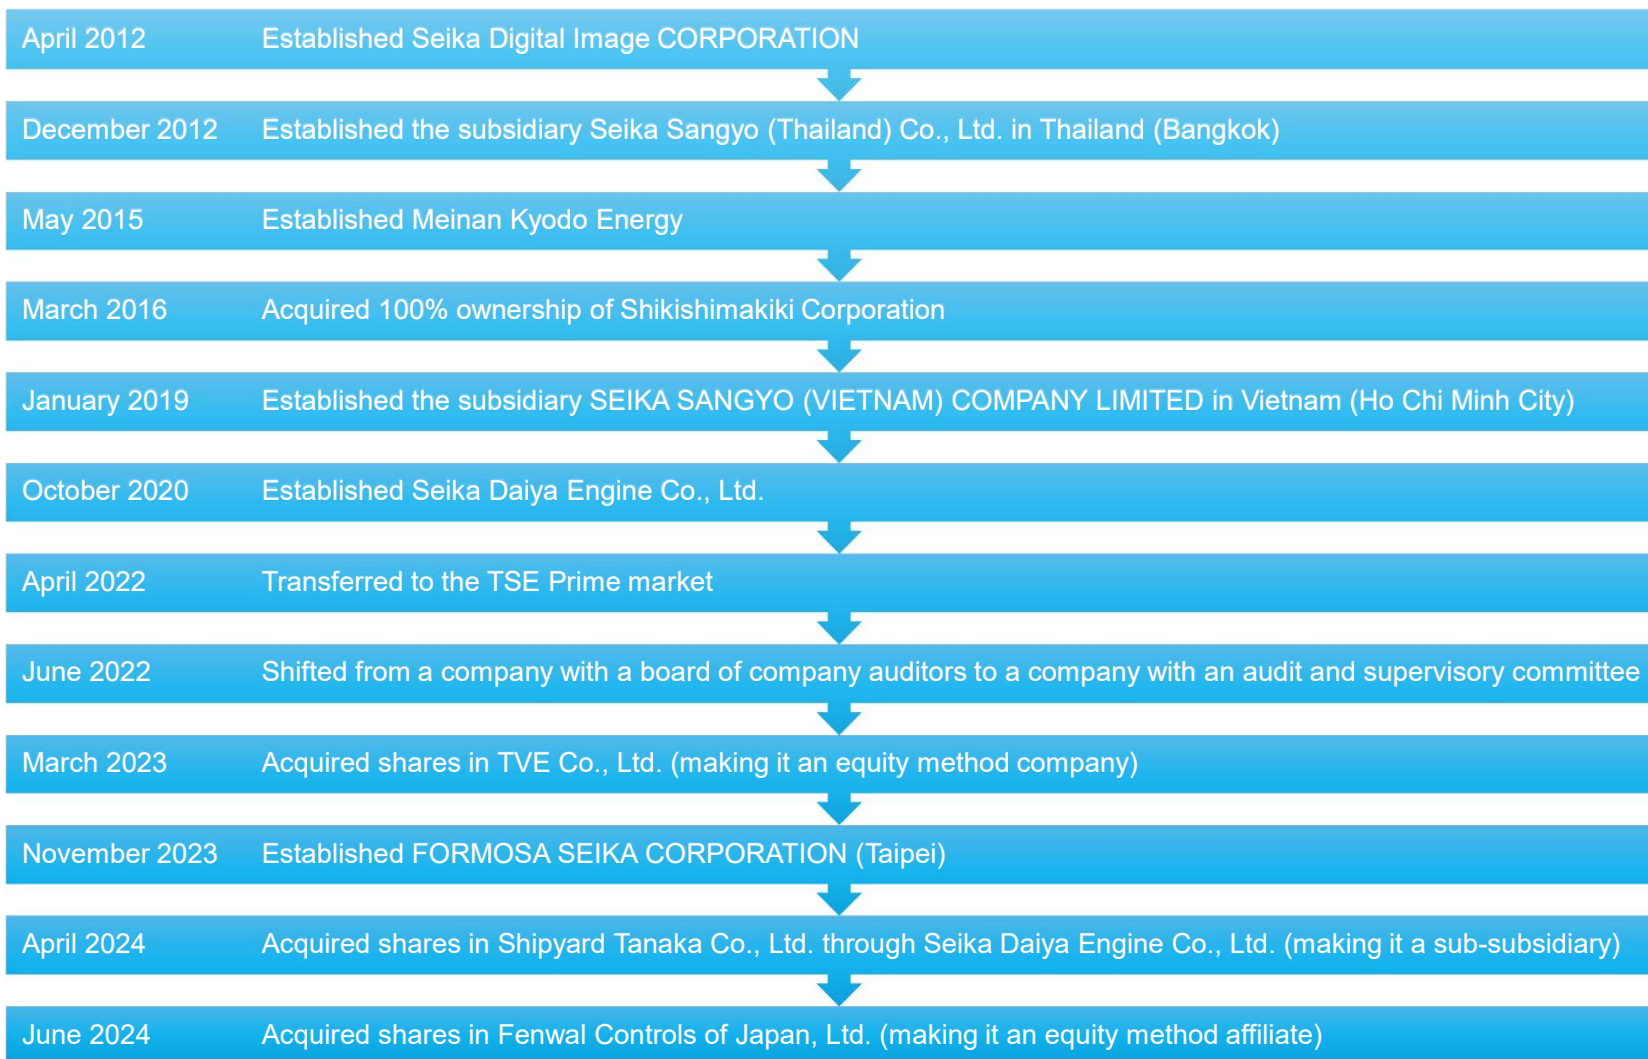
| | |
|---|---|
| April 2012 | Established Seika Digital Image CORPORATION |
| December 2012 | Established the subsidiary Seika Sangyo (Thailand) Co., Ltd. in Thailand (Bangkok) |
| May 2015 | Established Meinan Kyodo Energy |
| March 2016 | Acquired 100% ownership of Shikishimakiki Corporation |
| January 2019 | Established the subsidiary SEIKA SANGYO (VIETNAM) COMPANY LIMITED in Vietnam (Ho Chi Minh City) |
| October 2020 | Established Seika Daiya Engine Co., Ltd. |
| April 2022 | Transferred to the TSE Prime market |
| June 2022 | Shifted from a company with a board of company auditors to a company with an audit and supervisory committee |
| March 2023 | Acquired shares in TVE Co., Ltd. (making it an equity method company) |
| November 2023 | Established FORMOSA SEIKA CORPORATION (Taipei) |
| April 2024 | Acquired shares in Shipyard Tanaka Co., Ltd. through Seika Daiya Engine Co., Ltd. (making it a sub-subsidiary) |
| June 2024 | Acquired shares in Fenwal Controls of Japan, Ltd. (making it an equity method affiliate) |